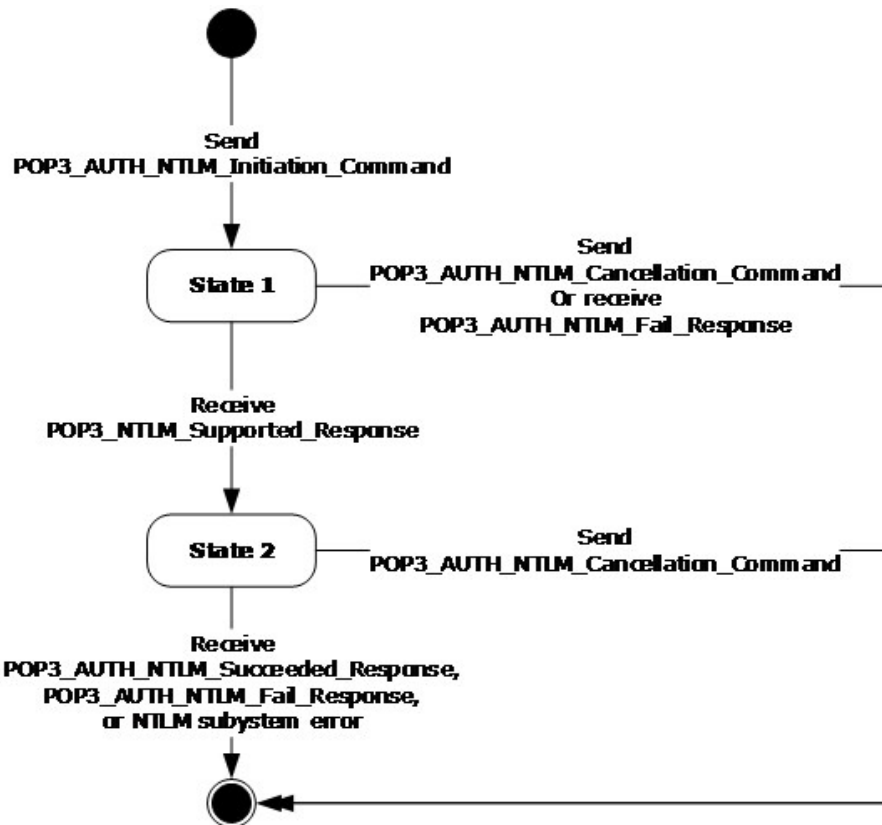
Send
POP3_AUTH_NTLM_Initiation_Command

State 1

Send
POP3_AUTH_NTLM_Cancellation_Command
Or receive
POP3_AUTH_NTLM_Fail_Response

Receive
POP3_NTLM_Supported_Response

State 2

Send
POP3_AUTH_NTLM_Cancellation_Command

Receive
POP3_AUTH_NTLM_Succeeded_Response,
POP3_AUTH_NTLM_Fail_Response,
or NTLM subystem error